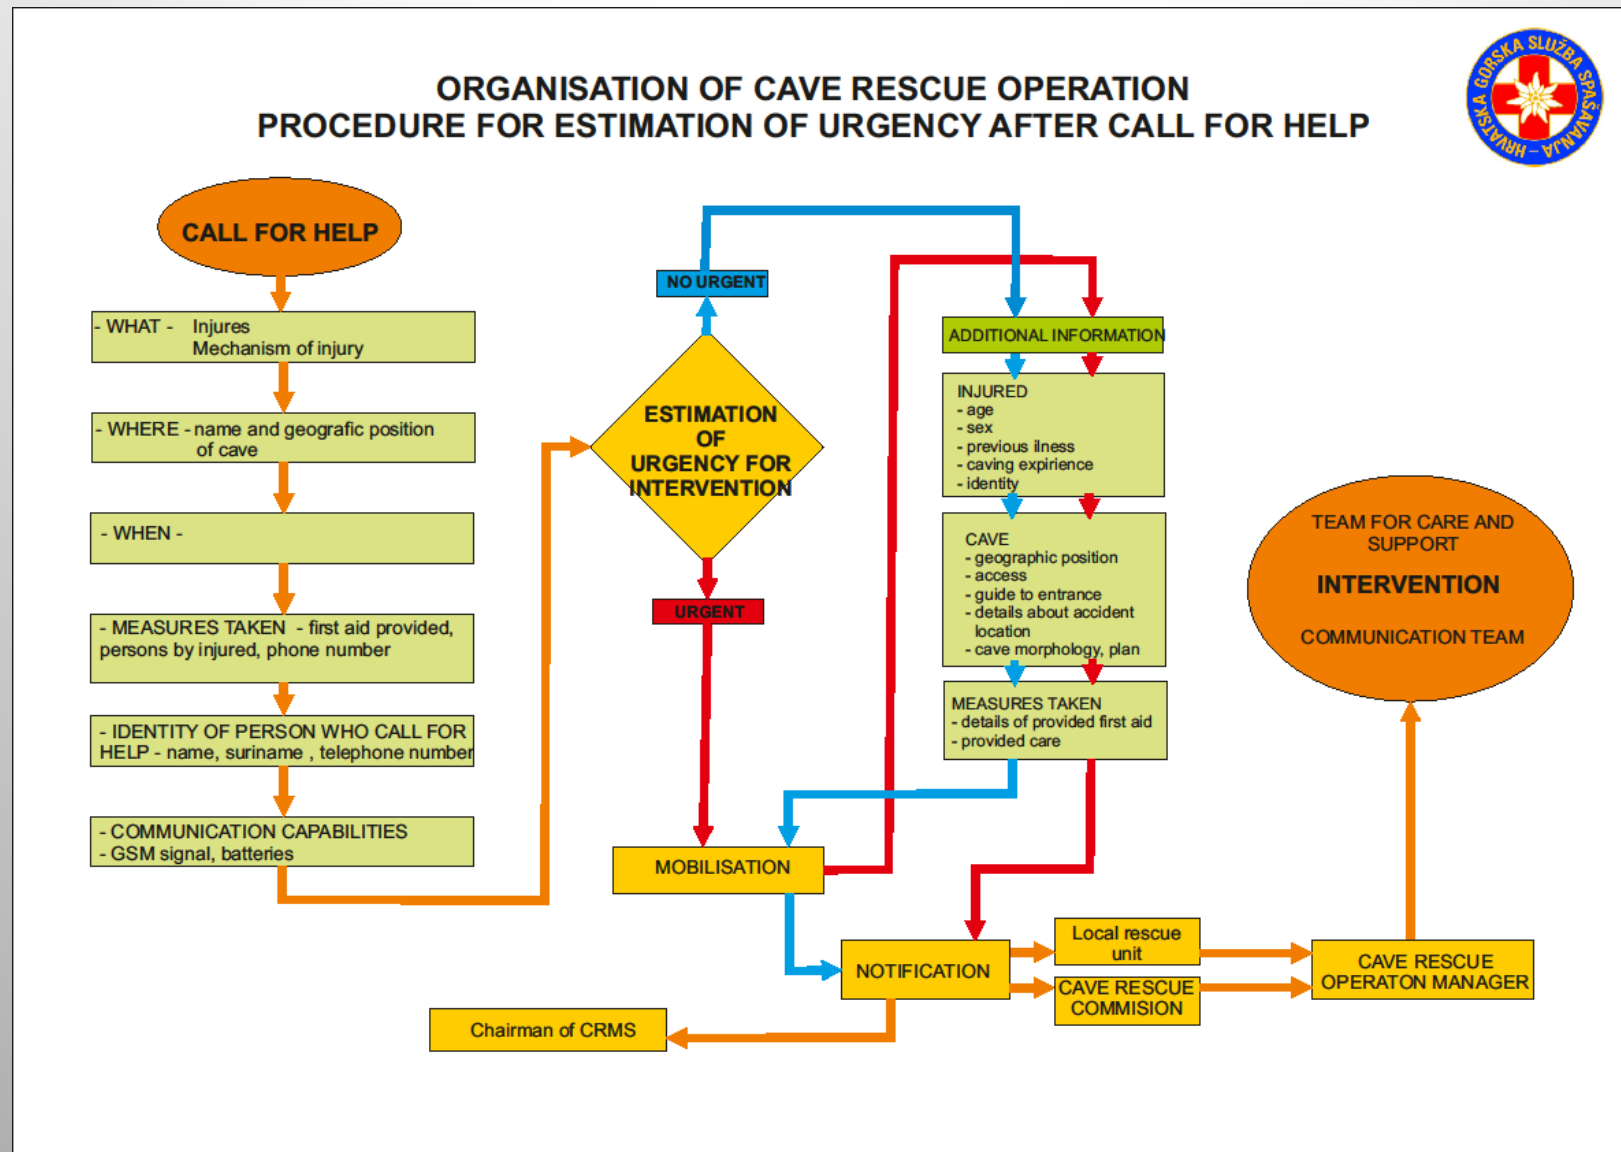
ORGANISATION OF CAVE RESCUE OPERATION
PROCEDURE FOR ESTIMATION OF URGENCY AFTER CALL FOR HELP

HRVATSKA GORSKA SLUŽBA SPAŠAVANJA

CALL FOR HELP

- WHAT - Injures
Mechanism of injury

- WHERE - name and geografic position of cave

- WHEN -

- MEASURES TAKEN - first aid provided, persons by injured, phone number

- IDENTITY OF PERSON WHO CALL FOR HELP - name, suriname , telephone number

- COMMUNICATION CAPABILITIES
- GSM signal, batteries

NO URGENT

ESTIMATION OF URGENCY FOR INTERVENTION

URGENT

MOBILISATION

ADDITIONAL INFORMATION

INJURED
- age
- sex
- previous ilness
- caving expirience
- identity

CAVE
- geographic position
- access
- guide to entrance
- details about accident location
- cave morphology, plan

MEASURES TAKEN
- details of provided first aid
- provided care

TEAM FOR CARE AND SUPPORT
INTERVENTION
COMMUNICATION TEAM

NOTIFICATION

Local rescue unit

CAVE RESCUE COMMISION

CAVE RESCUE OPERATON MANAGER

Chairman of CRMS